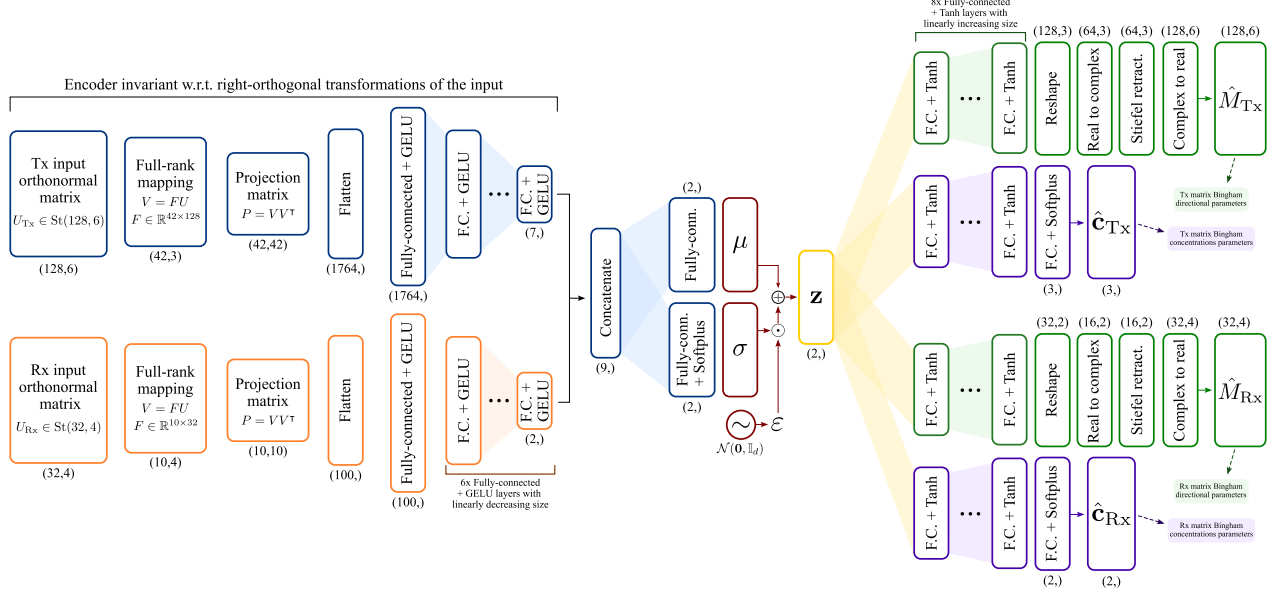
Encoder invariant w.r.t. right-orthogonal transformations of the input

Tx input orthonormal matrix
$U_{\mathrm{Tx}} \in \mathrm{St}(128, 6)$
(128,6)

Full-rank mapping
$V = FU$
$F \in \mathbb{R}^{42\times128}$
(42,3)

Projection matrix
$P = VV^\intercal$
(42,42)

Flatten
(1764,)

Fully-connected + GELU
(1764,)

F.C. + GELU

...

F.C. + GELU
(7,)

Rx input orthonormal matrix
$U_{\mathrm{Rx}} \in \mathrm{St}(32, 4)$
(32,4)

Full-rank mapping
$V = FU$
$F \in \mathbb{R}^{10\times32}$
(10,4)

Projection matrix
$P = VV^\intercal$
(10,10)

Flatten
(100,)

Fully-connected + GELU
(100,)

F.C. + GELU

...

F.C. + GELU
(2,)

6x Fully-connected + GELU layers with linearly decreasing size

Concatenate
(9,)

(2,)
Fully-conn.

Fully-conn. + Softplus
(2,)

$\mu$

$\sigma$

$\oplus$

$\odot$

$\mathcal{N}(\mathbf{0}, \mathbb{I}_d)$

$\varepsilon$

$\mathbf{z}$
(2,)

8x Fully-connected + Tanh layers with linearly increasing size

F.C. + Tanh
...
F.C. + Tanh

(128,3)
Reshape

(64,3)
Real to complex

(64,3)
Stiefel retract.

(128,6)
Complex to real

(128,6)
$\hat{M}_{\mathrm{Tx}}$

Tx matrix Bingham directional parameters

F.C. + Tanh
...
F.C. + Tanh

F.C. + Softplus
(3,)

$\hat{\mathbf{c}}_{\mathrm{Tx}}$
(3,)

Tx matrix Bingham concentrations parameters

F.C. + Tanh
...
F.C. + Tanh

(32,2)
Reshape

(16,2)
Real to complex

(16,2)
Stiefel retract.

(32,4)
Complex to real

(32,4)
$\hat{M}_{\mathrm{Rx}}$

Rx matrix Bingham directional parameters

F.C. + Tanh
...
F.C. + Tanh

F.C. + Softplus
(2,)

$\hat{\mathbf{c}}_{\mathrm{Rx}}$
(2,)

Rx matrix Bingham concentrations parameters